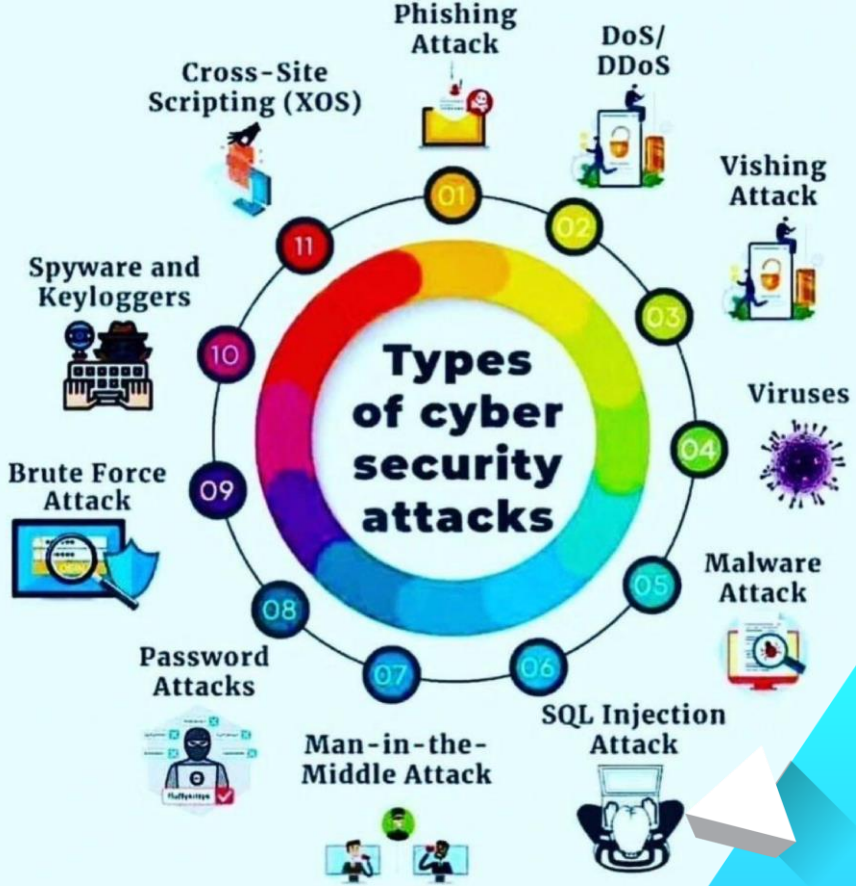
Types of cyber security attacks

01
Phishing Attack

02
DoS/ DDoS

03
Vishing Attack

04
Viruses

05
Malware Attack

06
SQL Injection Attack

07
Man-in-the-Middle Attack

08
Password Attacks

09
Brute Force Attack

10
Spyware and Keyloggers

11
Cross-Site Scripting (XOS)